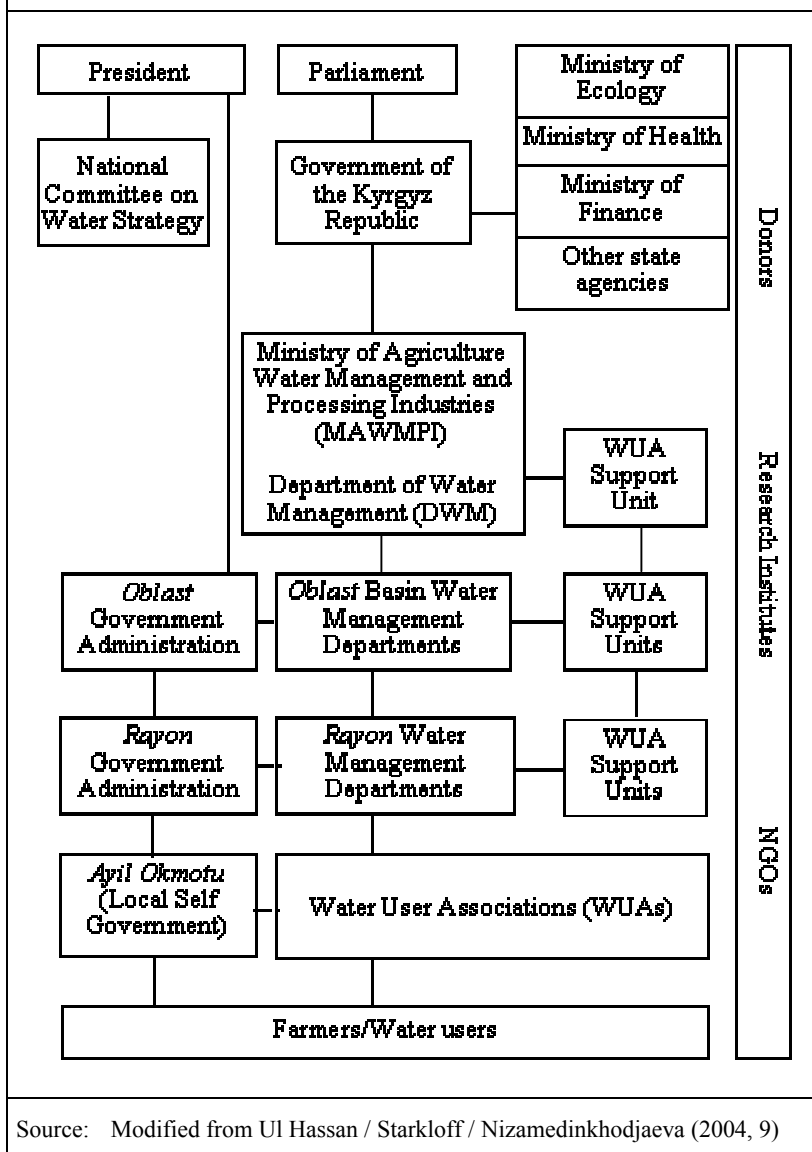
President

National Committee on Water Strategy

Parliament

Government of the Kyrgyz Republic

Ministry of Ecology

Ministry of Health

Ministry of Finance

Other state agencies

Donors

Research Institutes

NGOs

Ministry of Agriculture Water Management and Processing Industries (MAWMPI)

Department of Water Management (DWM)

WUA Support Unit

*Oblast* Government Administration

*Oblast* Basin Water Management Departments

WUA Support Units

*Rayon* Government Administration

*Rayon* Water Management Departments

WUA Support Units

*Ayil Okmotu* (Local Self Government)

Water User Associations (WUAs)

Farmers/Water users

Source: Modified from Ul Hassan / Starkloff / Nizamedinkhodjaeva (2004, 9)